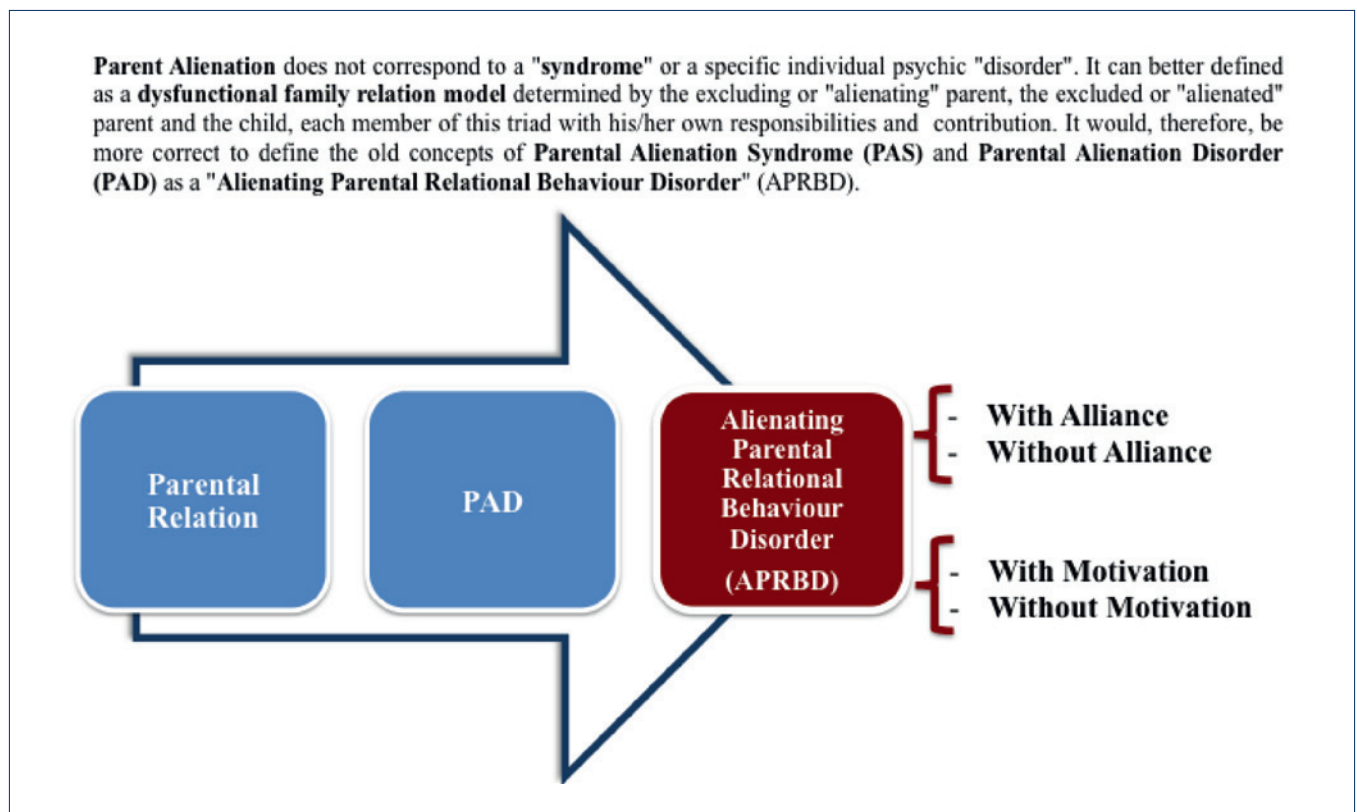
Parent Alienation does not correspond to a "syndrome" or a specific individual psychic "disorder". It can better defined as a dysfunctional family relation model determined by the excluding or "alienating" parent, the excluded or "alienated" parent and the child, each member of this triad with his/her own responsibilities and contribution. It would, therefore, be more correct to define the old concepts of Parental Alienation Syndrome (PAS) and Parental Alienation Disorder (PAD) as a "Alienating Parental Relational Behaviour Disorder" (APRBD).

Parental Relation

PAD

Alienating Parental Relational Behaviour Disorder (APRBD)

- With Alliance
- Without Alliance

- With Motivation
- Without Motivation